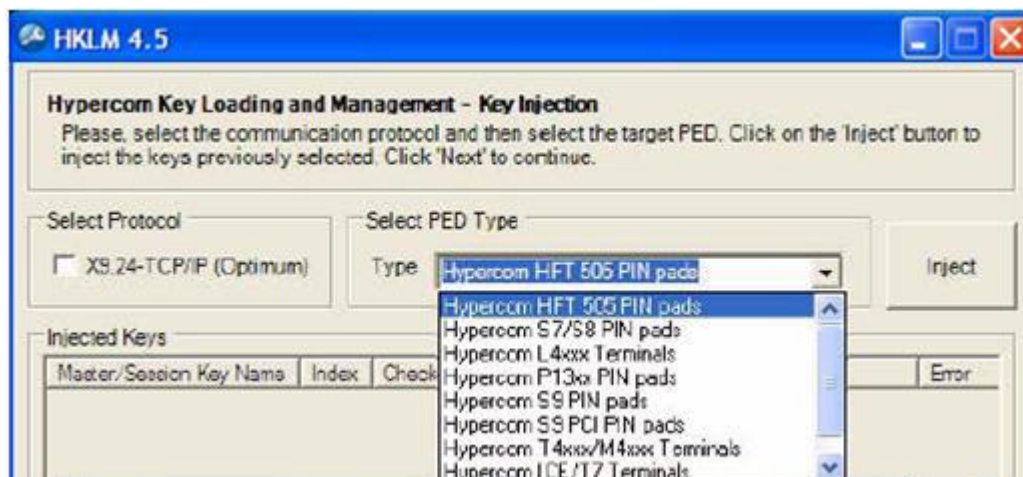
HKLM 4.5

Hypercom Key Loading and Management - Key Injection
Please, select the communication protocol and then select the target PED. Click on the 'Inject' button to inject the keys previously selected. Click 'Next' to continue.

Select Protocol
X9.24-TCP/IP (Optimum)

Select PED Type
Type Hypercom HFT 505 PIN pads

Inject

Hypercom HFT 505 PIN pads
Hypercom S7/S8 PIN pads
Hypercom L4xxx Terminals
Hypercom P13xx PIN pads
Hypercom S9 PIN pads
Hypercom S9 PCI PIN pads
Hypercom T4xxx/M4xxx Terminals
Hypercom ICE/T7 Terminals

Injected Keys

| Master/Session Key Name | Index | Check | Error |
|---|---|---|---|